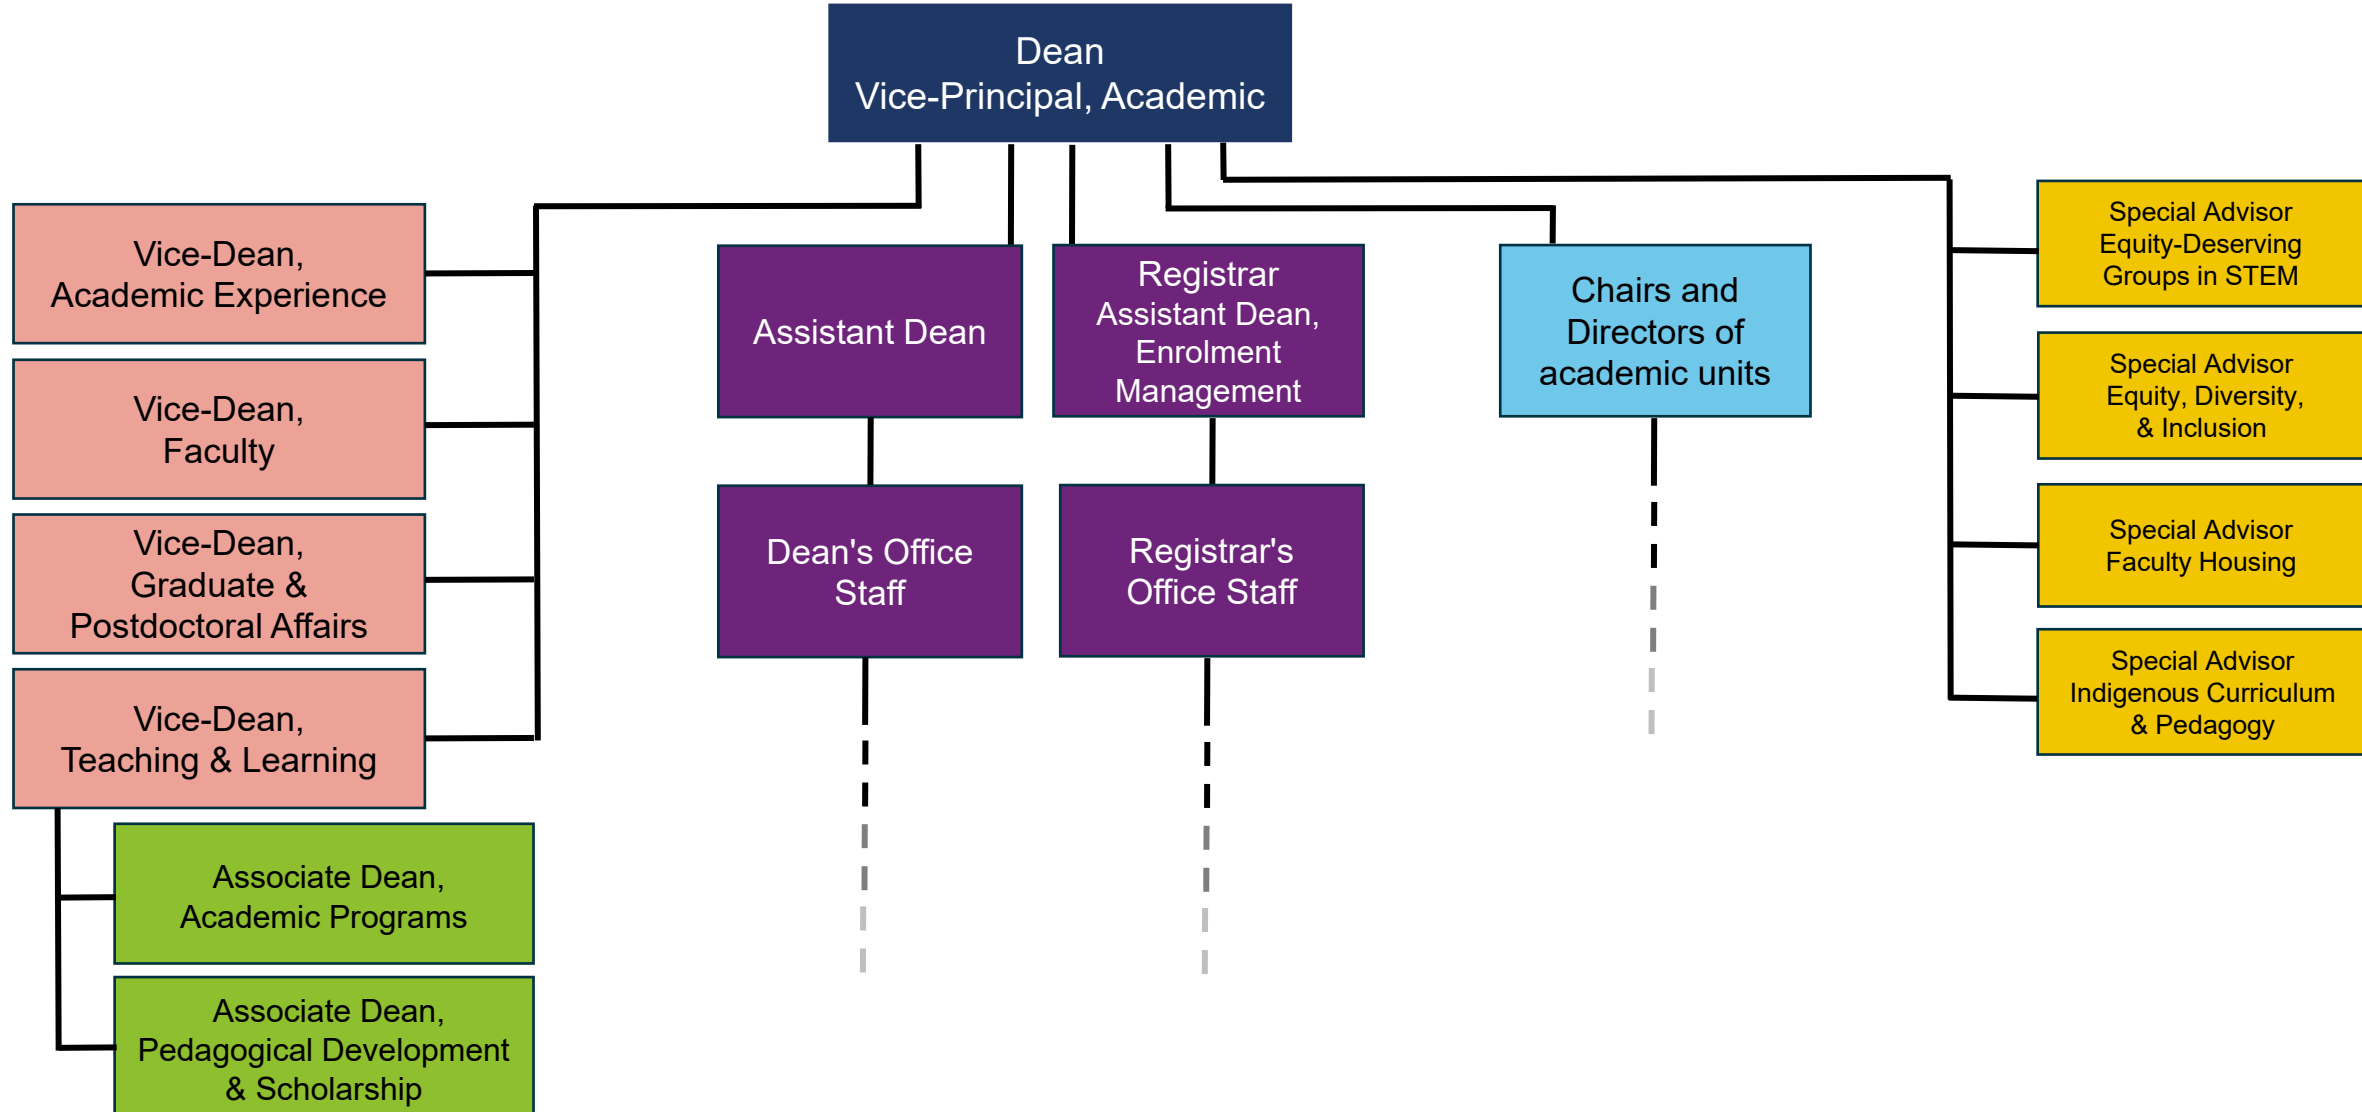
Dean
Vice-Principal, Academic

Vice-Dean,
Academic Experience

Vice-Dean,
Faculty

Vice-Dean,
Graduate &
Postdoctoral Affairs

Vice-Dean,
Teaching & Learning

Associate Dean,
Academic Programs

Associate Dean,
Pedagogical Development
& Scholarship

Assistant Dean

Dean's Office
Staff

Registrar
Assistant Dean,
Enrolment
Management

Registrar's
Office Staff

Chairs and
Directors of
academic units

Special Advisor
Equity-Deserving
Groups in STEM

Special Advisor
Equity, Diversity,
& Inclusion

Special Advisor
Faculty Housing

Special Advisor
Indigenous Curriculum
& Pedagogy